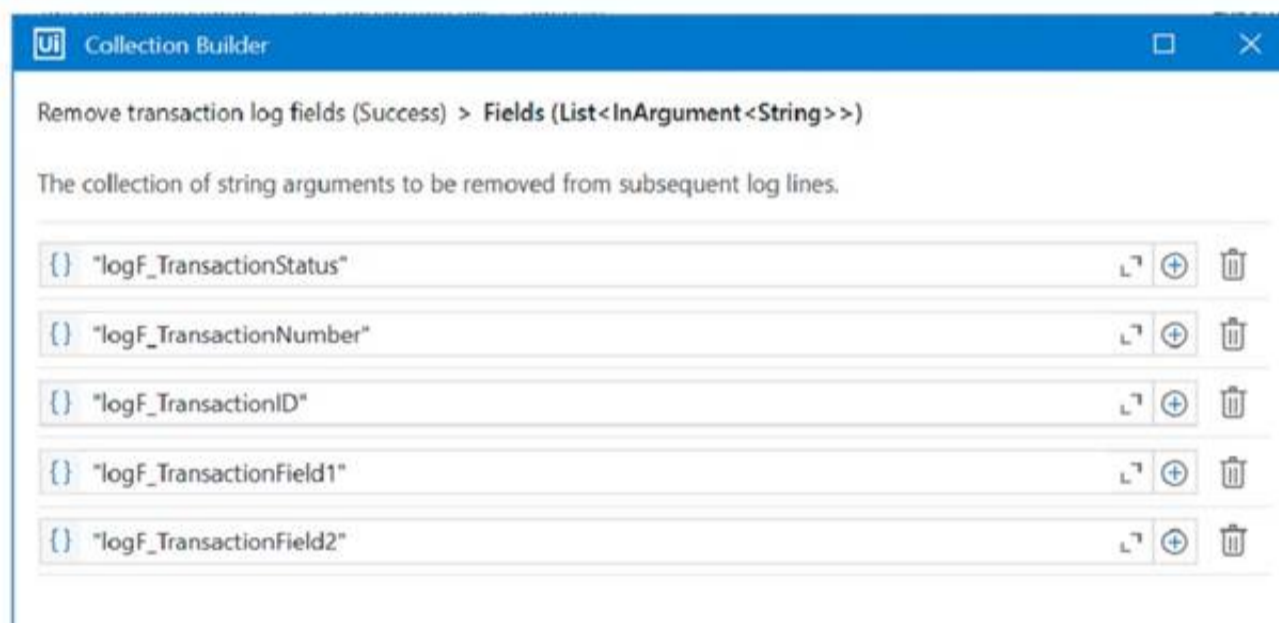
Ui Collection Builder

Remove transaction log fields (Success) > Fields (List<InArgument<String>>)

The collection of string arguments to be removed from subsequent log lines.

{} "logF_TransactionStatus"

{} "logF_TransactionNumber"

{} "logF_TransactionID"

{} "logF_TransactionField1"

{} "logF_TransactionField2"